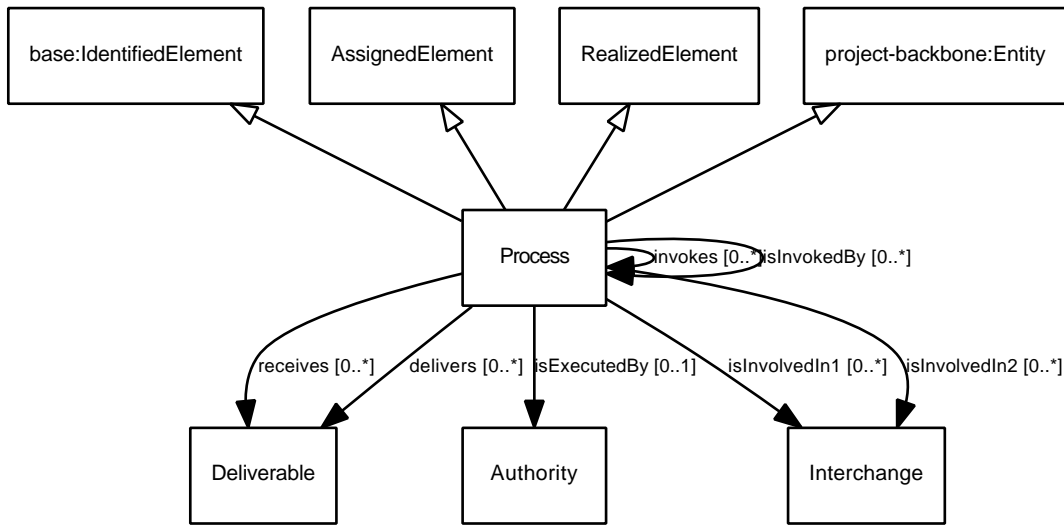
base:IdentifiedElement

AssignedElement

RealizedElement

project-backbone:Entity

Process

invokes [0..*]

isInvokedBy [0..*]

receives [0..*]

delivers [0..*]

isExecutedBy [0..1]

isInvolvedIn1 [0..*]

isInvolvedIn2 [0..*]

Deliverable

Authority

Interchange